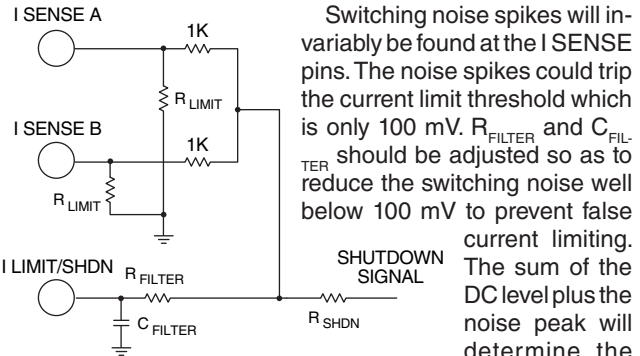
I SENSE A

1K

R LIMIT

I SENSE B

1K

R LIMIT

I LIMIT/SHDN

R FILTER

C FILTER

SHUTDOWN SIGNAL

R SHDN

Switching noise spikes will invariably be found at the I SENSE pins. The noise spikes could trip the current limit threshold which is only 100 mV. $R_{FILTER}$ and $C_{FILTER}$ should be adjusted so as to reduce the switching noise well below 100 mV to prevent false current limiting. The sum of the DC level plus the noise peak will determine the